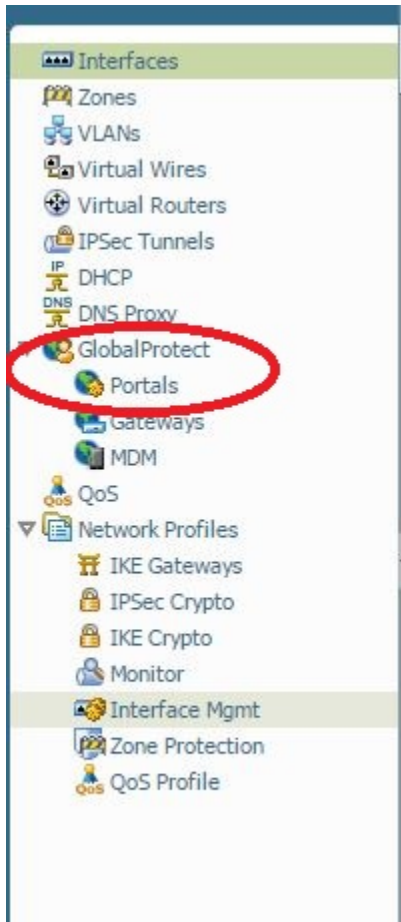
Interfaces
Zones
VLANs
Virtual Wires
Virtual Routers
IPSec Tunnels
IP DHCP
DNS DNS Proxy
GlobalProtect
Portals
Gateways
MDM
QoS QoS
Network Profiles
IKE Gateways
IPSec Crypto
IKE Crypto
Monitor
Interface Mgmt
Zone Protection
QoS QoS Profile